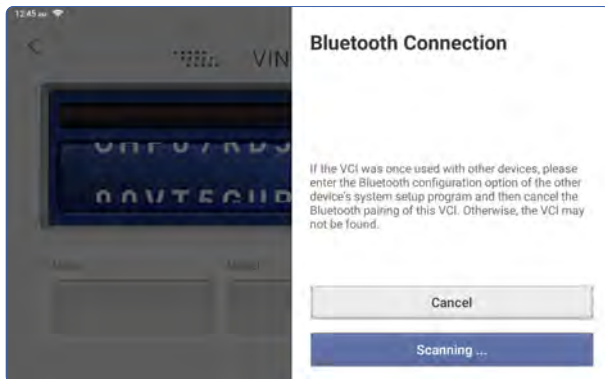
12:45

VIN

Bluetooth Connection

If the VCI was once used with other devices, please enter the Bluetooth configuration option of the other device's system setup program and then cancel the Bluetooth pairing of this VCI. Otherwise, the VCI may not be found.

Cancel

Scanning ...